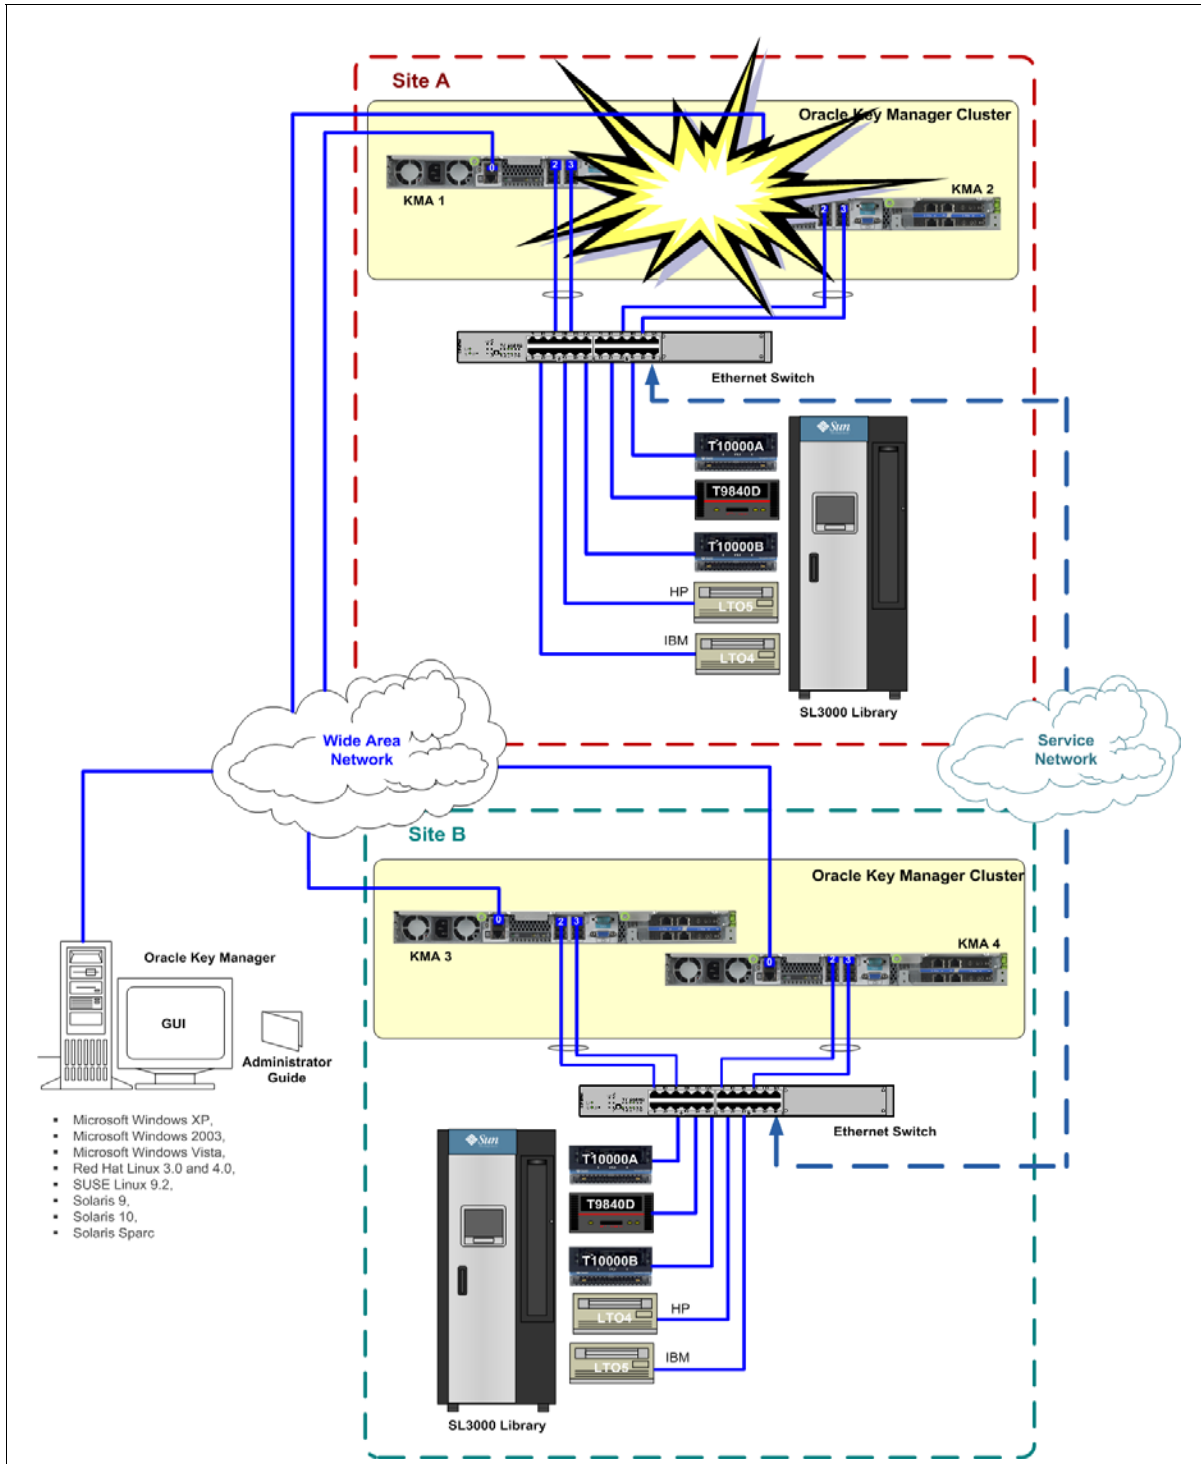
Site A

Oracle Key Manager Cluster

KMA 1

KMA 2

Ethernet Switch

T10000A

T9840D

T10000B

HP

LTO5

IBM

LTO4

SL3000 Library

Wide Area Network

Service Network

Site B

Oracle Key Manager Cluster

KMA 3

KMA 4

Oracle Key Manager

GUI

Administrator Guide

Ethernet Switch

T10000A

T9840D

T10000B

HP

LTO4

IBM

LTO5

SL3000 Library

- Microsoft Windows XP,
- Microsoft Windows 2003,
- Microsoft Windows Vista,
- Red Hat Linux 3.0 and 4.0,
- SUSE Linux 9.2,
- Solaris 9,
- Solaris 10,
- Solaris Sparc